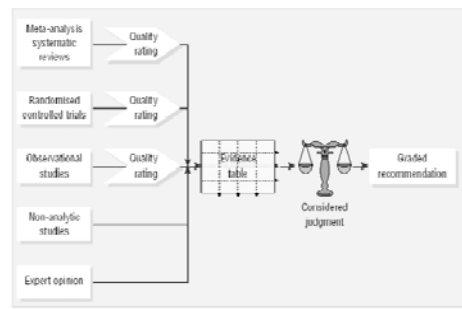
Meta-analysis systematic reviews

Quality rating

Randomised controlled trials

Quality rating

Observational studies

Quality rating

Non-analytic studies

Expert opinion

Evidence table

Considered judgment

Graded recommendation